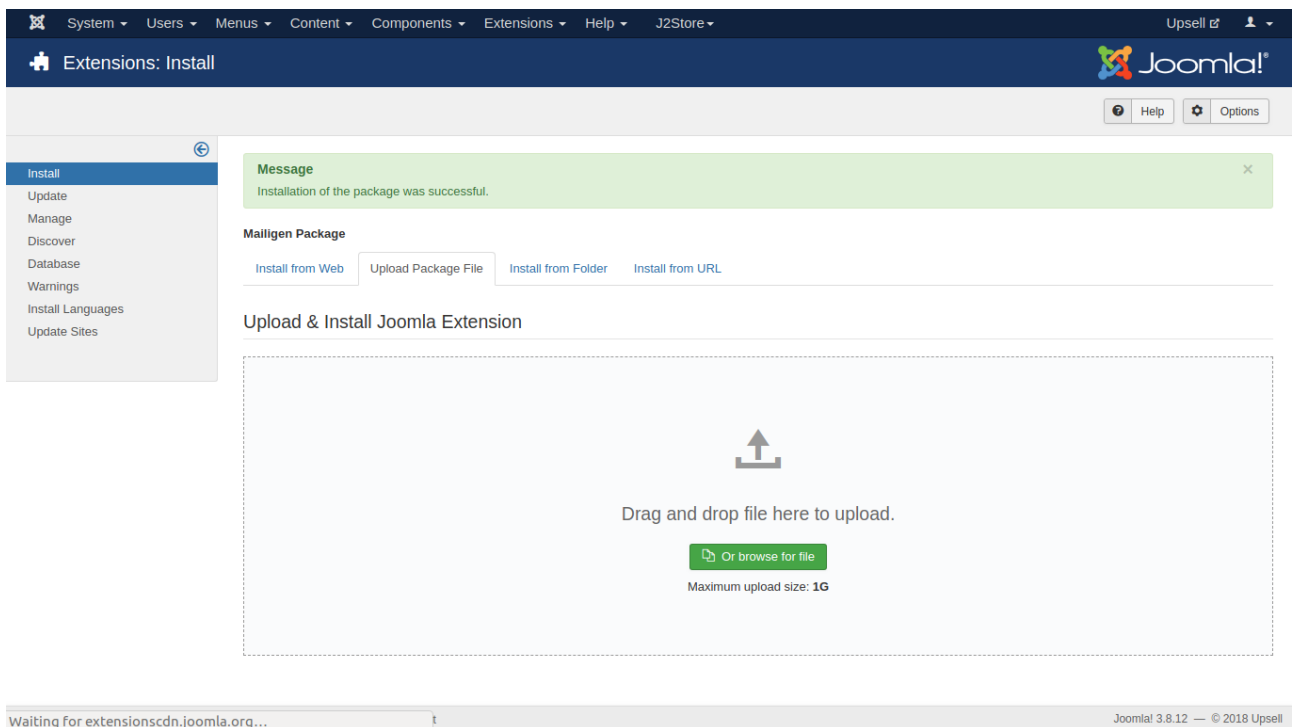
System ▾ Users ▾ Menus ▾ Content ▾ Components ▾ Extensions ▾ Help ▾ J2Store ▾ Upsell

Extensions: Install

Joomla!®

Help Options

Install
Update
Manage
Discover
Database
Warnings
Install Languages
Update Sites

Message
Installation of the package was successful.

×

Mailigen Package

Install from Web | Upload Package File | Install from Folder | Install from URL

Upload & Install Joomla Extension

Drag and drop file here to upload.

Or browse for file

Maximum upload size: **1G**

Waiting for extensionscdn.joomla.org...

Joomla! 3.8.12 — © 2018 Upsell